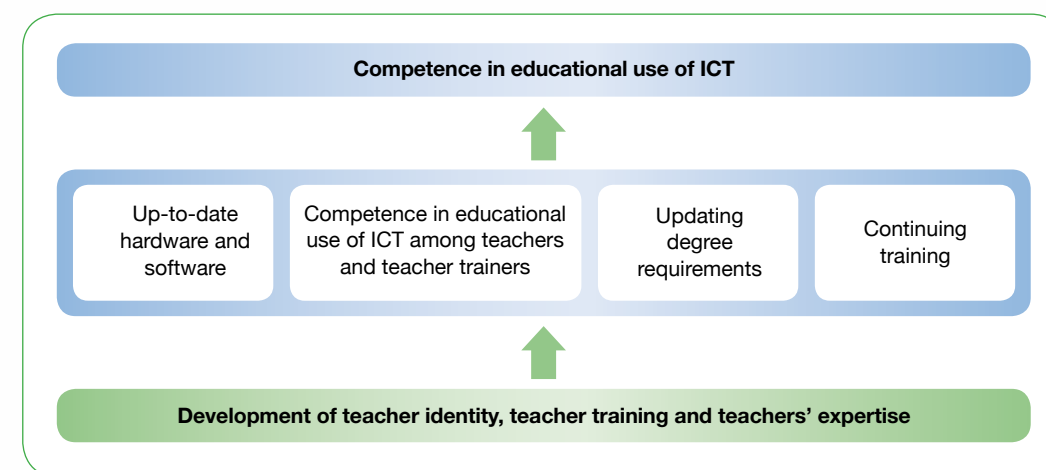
Competence in educational use of ICT

Up-to-date hardware and software

Competence in educational use of ICT among teachers and teacher trainers

Updating degree requirements

Continuing training

Development of teacher identity, teacher training and teachers' expertise